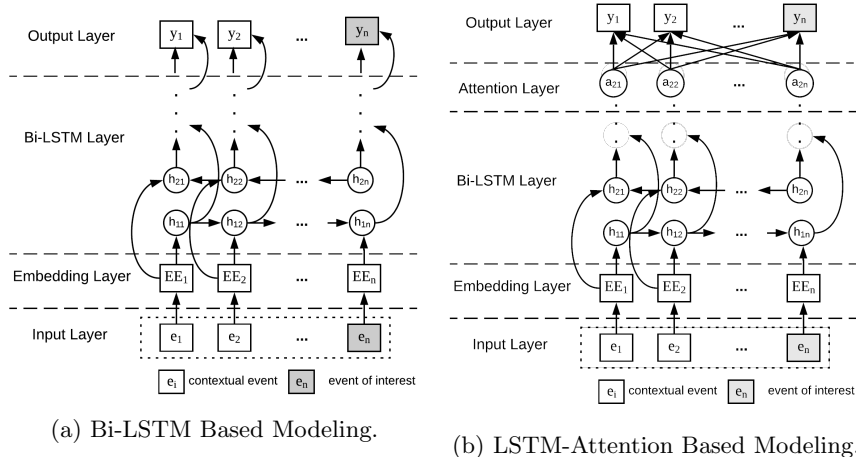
Output Layer
$y_1$ $y_2$ ... $y_n$

Bi-LSTM Layer
$h_{21}$ $h_{22}$ ... $h_{2n}$
$h_{11}$ $h_{12}$ ... $h_{1n}$

Embedding Layer
$EE_1$ $EE_2$ ... $EE_n$

Input Layer
$e_1$ $e_2$ ... $e_n$

$e_i$ contextual event $e_n$ event of interest

(a) Bi-LSTM Based Modeling.

Output Layer
$y_1$ $y_2$ ... $y_n$

Attention Layer
$a_{21}$ $a_{22}$ ... $a_{2n}$

Bi-LSTM Layer
$h_{21}$ $h_{22}$ ... $h_{2n}$
$h_{11}$ $h_{12}$ ... $h_{1n}$

Embedding Layer
$EE_1$ $EE_2$ ... $EE_n$

Input Layer
$e_1$ $e_2$ ... $e_n$

$e_i$ contextual event $e_n$ event of interest

(b) LSTM-Attention Based Modeling.